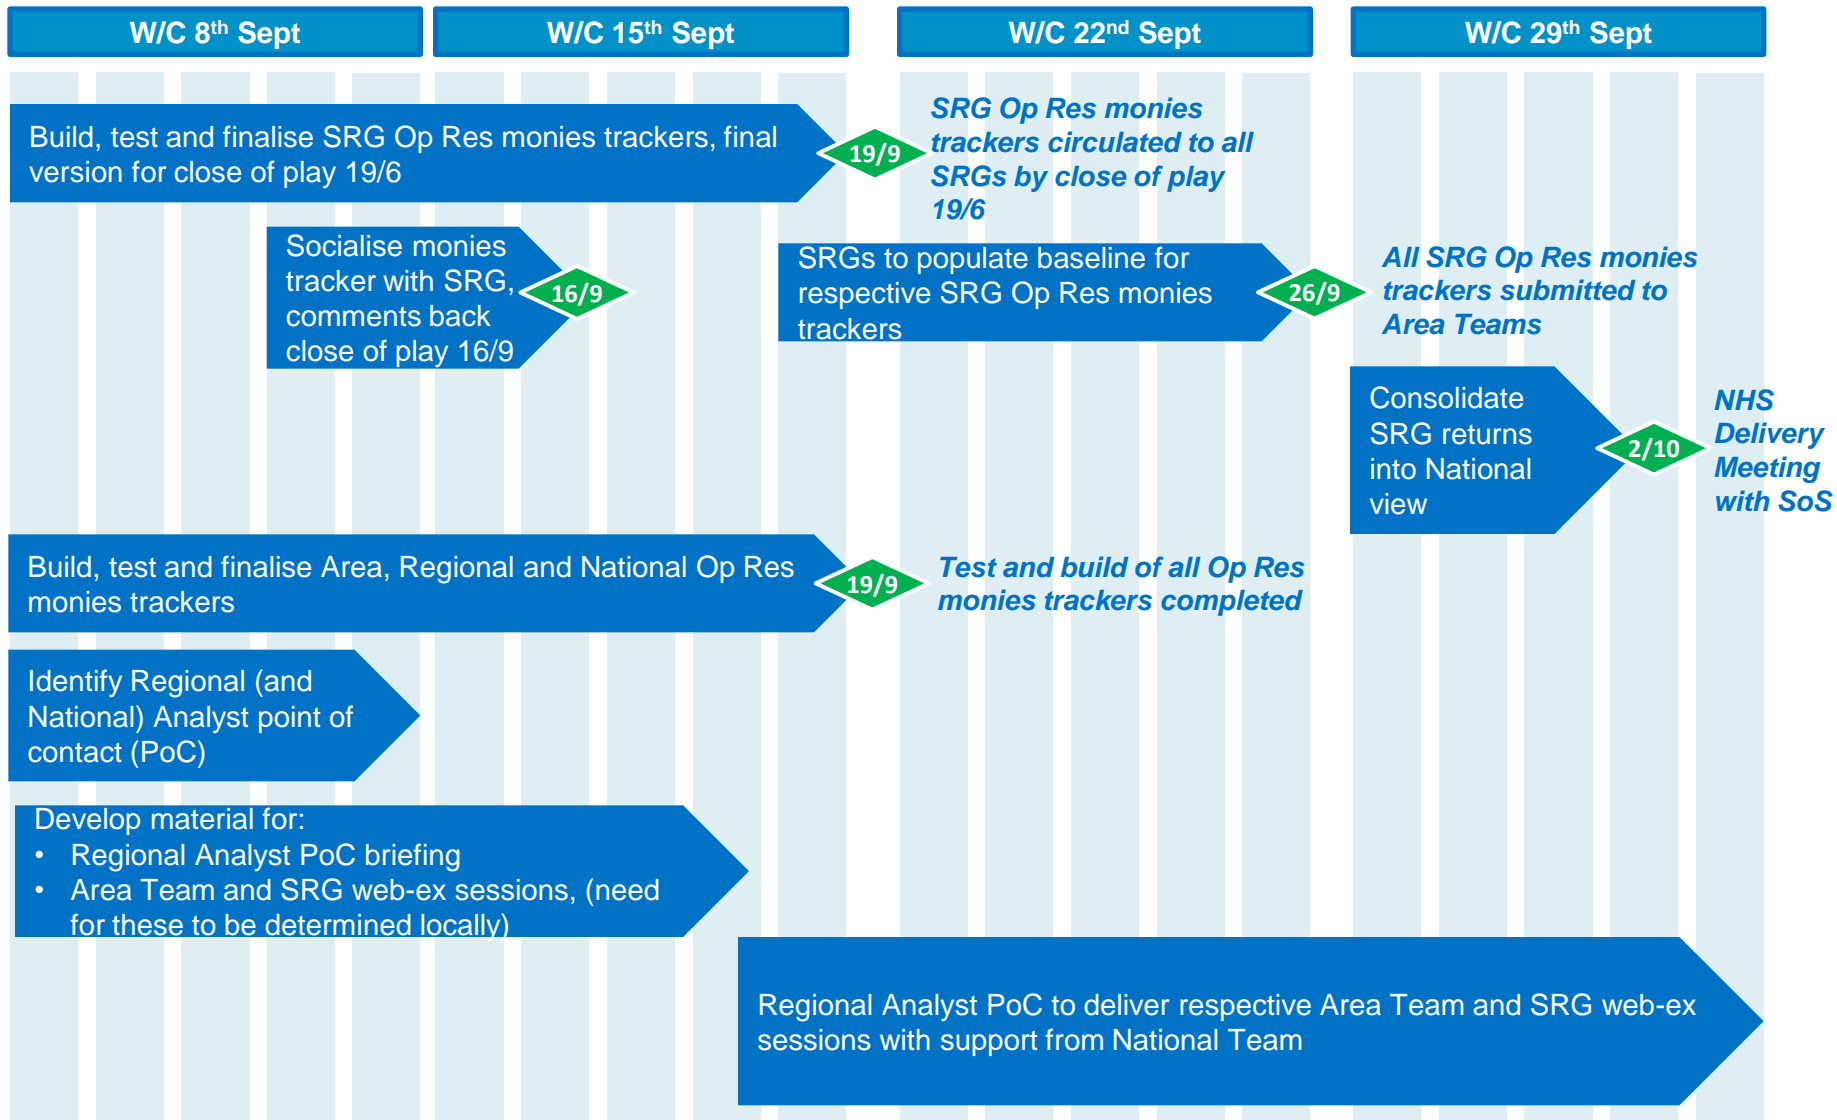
W/C 8$^{th}$ Sept

W/C 15$^{th}$ Sept

W/C 22$^{nd}$ Sept

W/C 29$^{th}$ Sept

Build, test and finalise SRG Op Res monies trackers, final version for close of play 19/6

19/9

SRG Op Res monies trackers circulated to all SRGs by close of play 19/6

Socialise monies tracker with SRG, comments back close of play 16/9

16/9

SRGs to populate baseline for respective SRG Op Res monies trackers

26/9

All SRG Op Res monies trackers submitted to Area Teams

Consolidate SRG returns into National view

2/10

NHS Delivery Meeting with SoS

Build, test and finalise Area, Regional and National Op Res monies trackers

19/9

Test and build of all Op Res monies trackers completed

Identify Regional (and National) Analyst point of contact (PoC)

Develop material for:
• Regional Analyst PoC briefing
• Area Team and SRG web-ex sessions, (need for these to be determined locally)

Regional Analyst PoC to deliver respective Area Team and SRG web-ex sessions with support from National Team